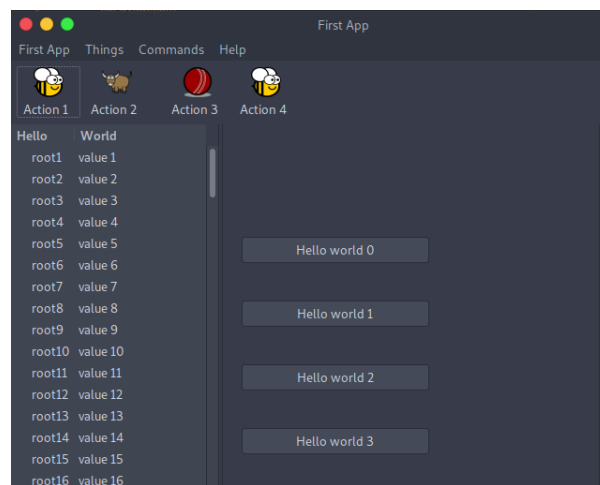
First App

First App Things Commands Help

Action 1 Action 2 Action 3 Action 4

| Hello | World |
|---|---|
| root1 | value 1 |
| root2 | value 2 |
| root3 | value 3 |
| root4 | value 4 |
| root5 | value 5 |
| root6 | value 6 |
| root7 | value 7 |
| root8 | value 8 |
| root9 | value 9 |
| root10 | value 10 |
| root11 | value 11 |
| root12 | value 12 |
| root13 | value 13 |
| root14 | value 14 |
| root15 | value 15 |
| root16 | value 16 |

Hello world 0

Hello world 1

Hello world 2

Hello world 3